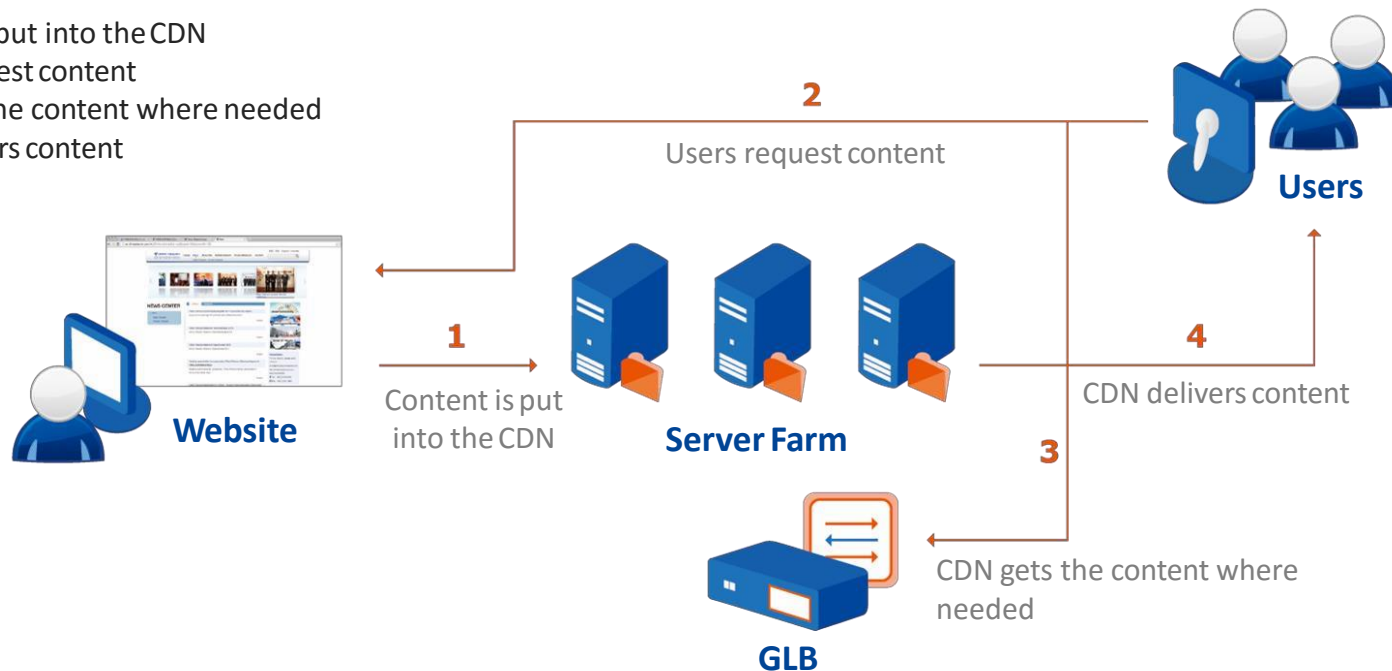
put into the CDN
est content
he content where needed
rs content

2

Users request content

Users

Website

1

Content is put into the CDN

Server Farm

4

CDN delivers content

3

CDN gets the content where needed

GLB